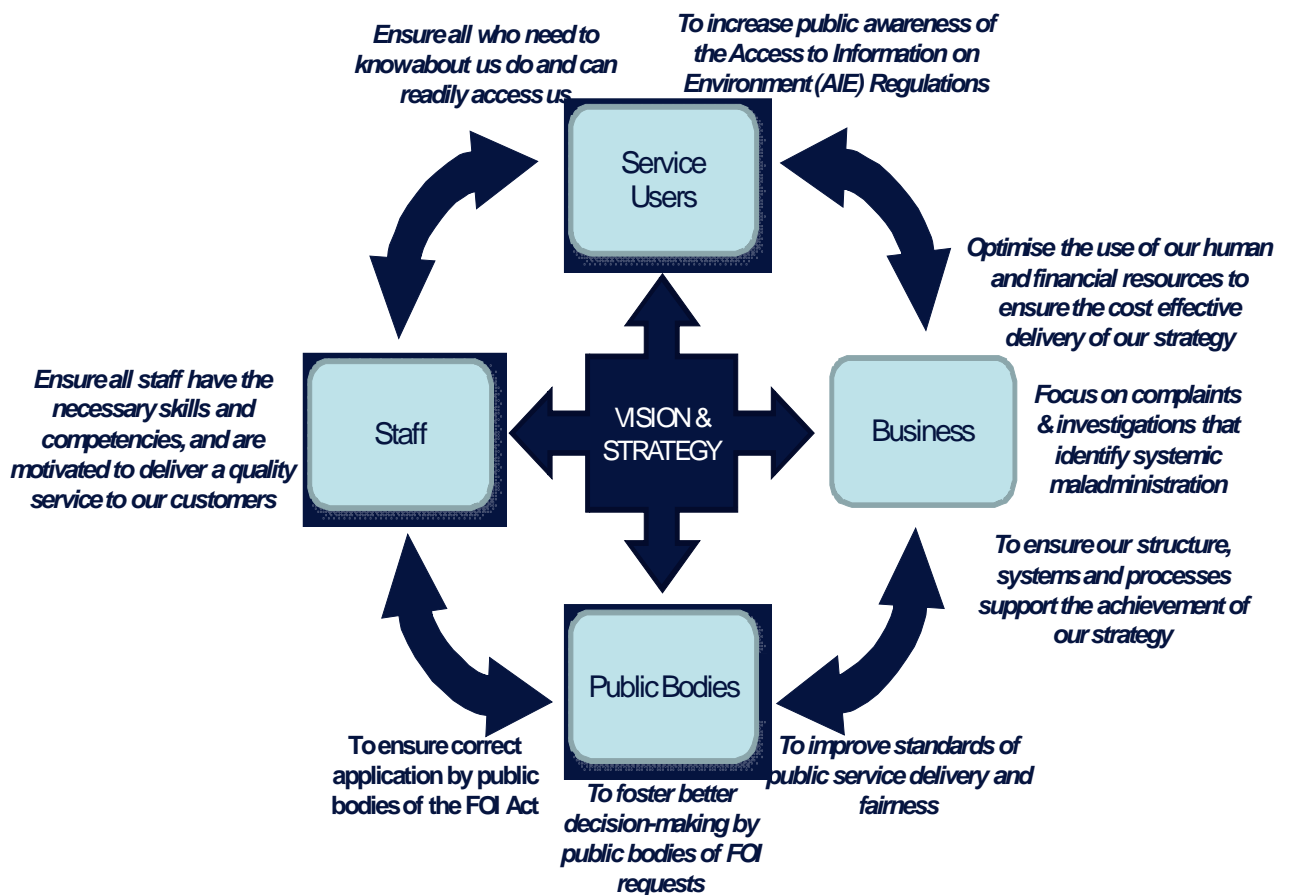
Ensure all who need to knowabout us do and can readily access us

To increase public awareness of the Access to Information on Environment (AIE) Regulations

Service Users

Optimise the use of our human and financial resources to ensure the cost effective delivery of our strategy

Ensure all staff have the necessary skills and competencies, and are motivated to deliver a quality service to our customers

Staff

VISION & STRATEGY

Business

Focus on complaints & investigations that identify systemic maladministration

To ensure our structure, systems and processes support the achievement of our strategy

Public Bodies

To ensure correct application by public bodies of the FOI Act

To foster better decision-making by public bodies of FOI requests

To improve standards of public service delivery and fairness